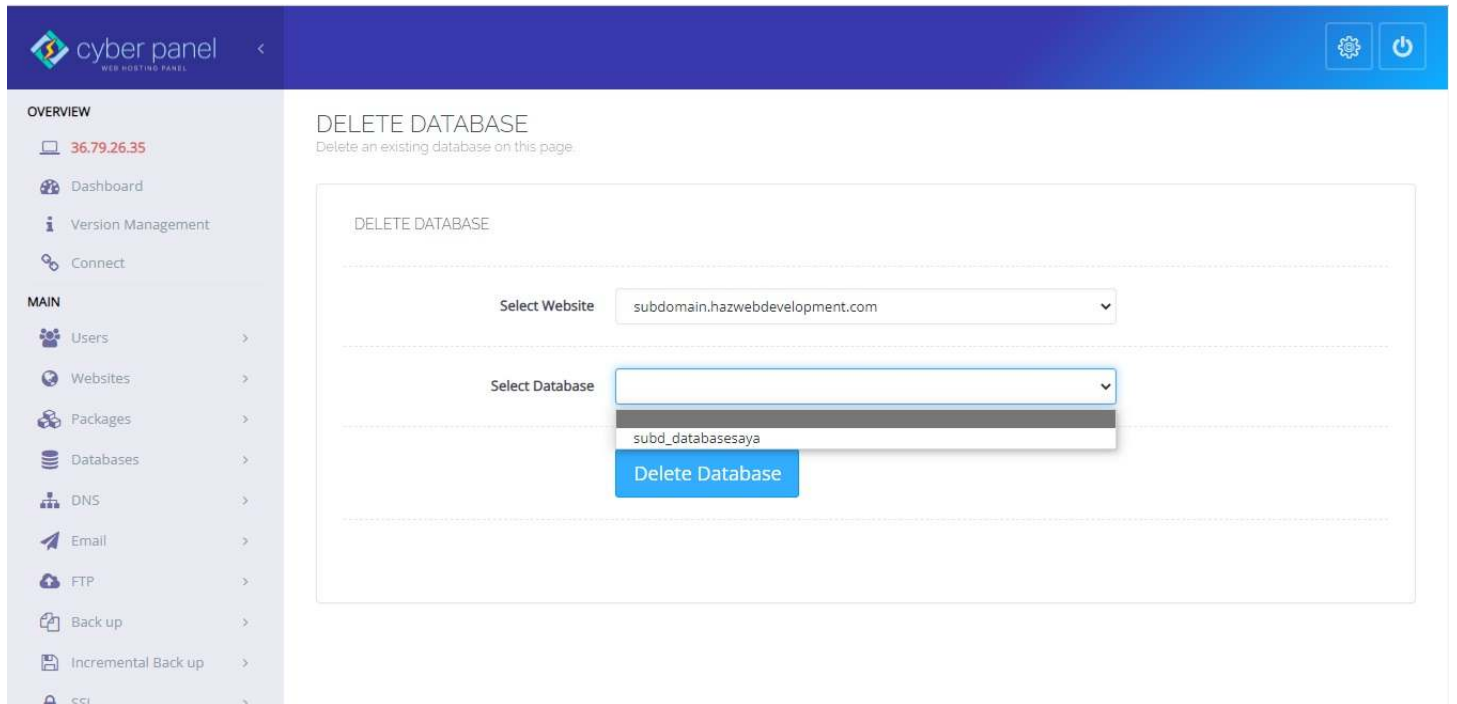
cyber panel
WEB HOSTING PANEL

OVERVIEW
36.79.26.35
Dashboard
Version Management
Connect
MAIN
Users
Websites
Packages
Databases
DNS
Email
FTP
Back up
Incremental Back up
SSL

DELETE DATABASE
Delete an existing database on this page

DELETE DATABASE

Select Website
subdomain.hazwebdevelopment.com

Select Database

subd_databasesaya

Delete Database